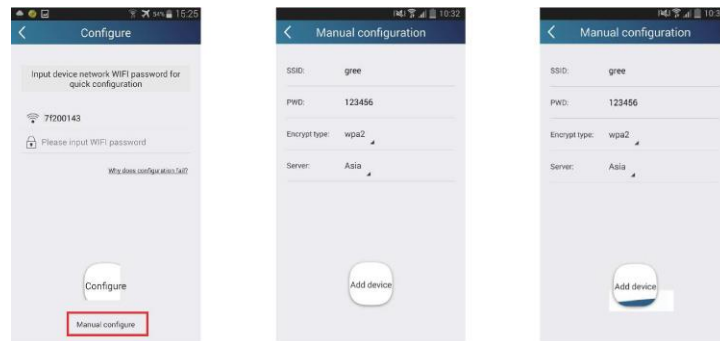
15:25

Configure

Input device network WIFI password for quick configuration

7f200143

Please input WIFI password

Why does configuration fail?

Configure

Manual configure

10:32

Manual configuration

SSID: gree

PWD: 123456

Encrypt type: wpa2

Server: Asia

Add device

10:3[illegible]

Manual configuration

SSID: gree

PWD: 123456

Encrypt type: wpa2

Server: Asia

Add device